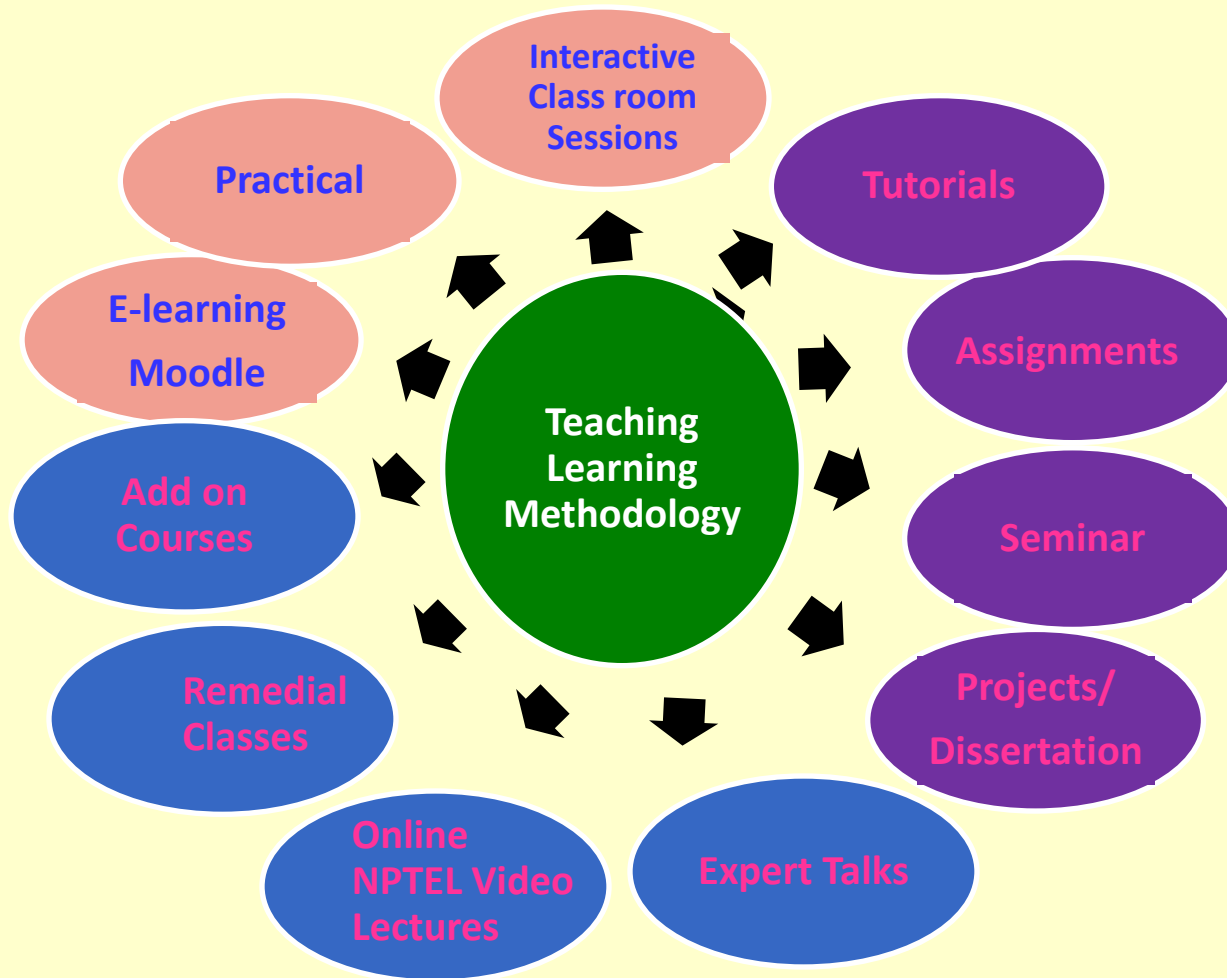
Teaching Learning Methodology

Interactive Class room Sessions

Tutorials

Assignments

Seminar

Projects/ Dissertation

Expert Talks

Online NPTEL Video Lectures

Remedial Classes

Add on Courses

E-learning Moodle

Practical